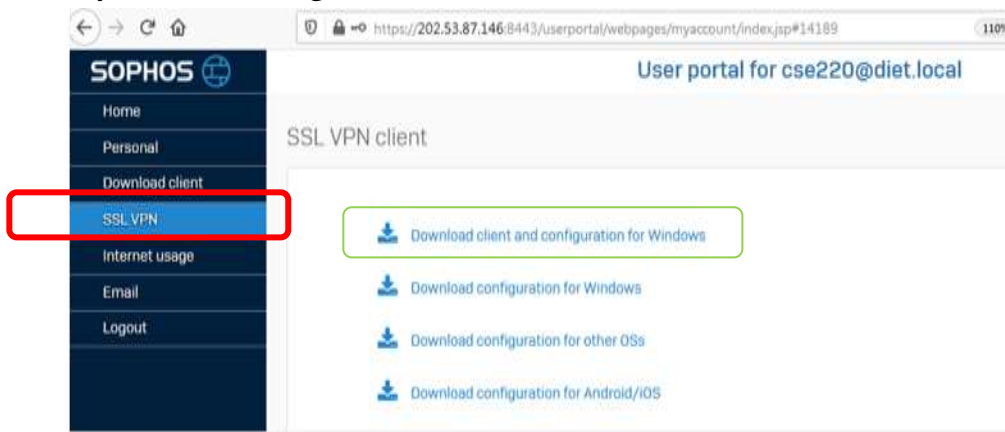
https://202.53.87.146:8443/userportal/webpages/myaccount/index.jsp#14189

110

SOPHOS

User portal for cse220@diet.local

Home

Personal

Download client

SSL VPN

Internet usage

Email

Logout

SSL VPN client

Download client and configuration for Windows

Download configuration for Windows

Download configuration for other OSs

Download configuration for Android/iOS